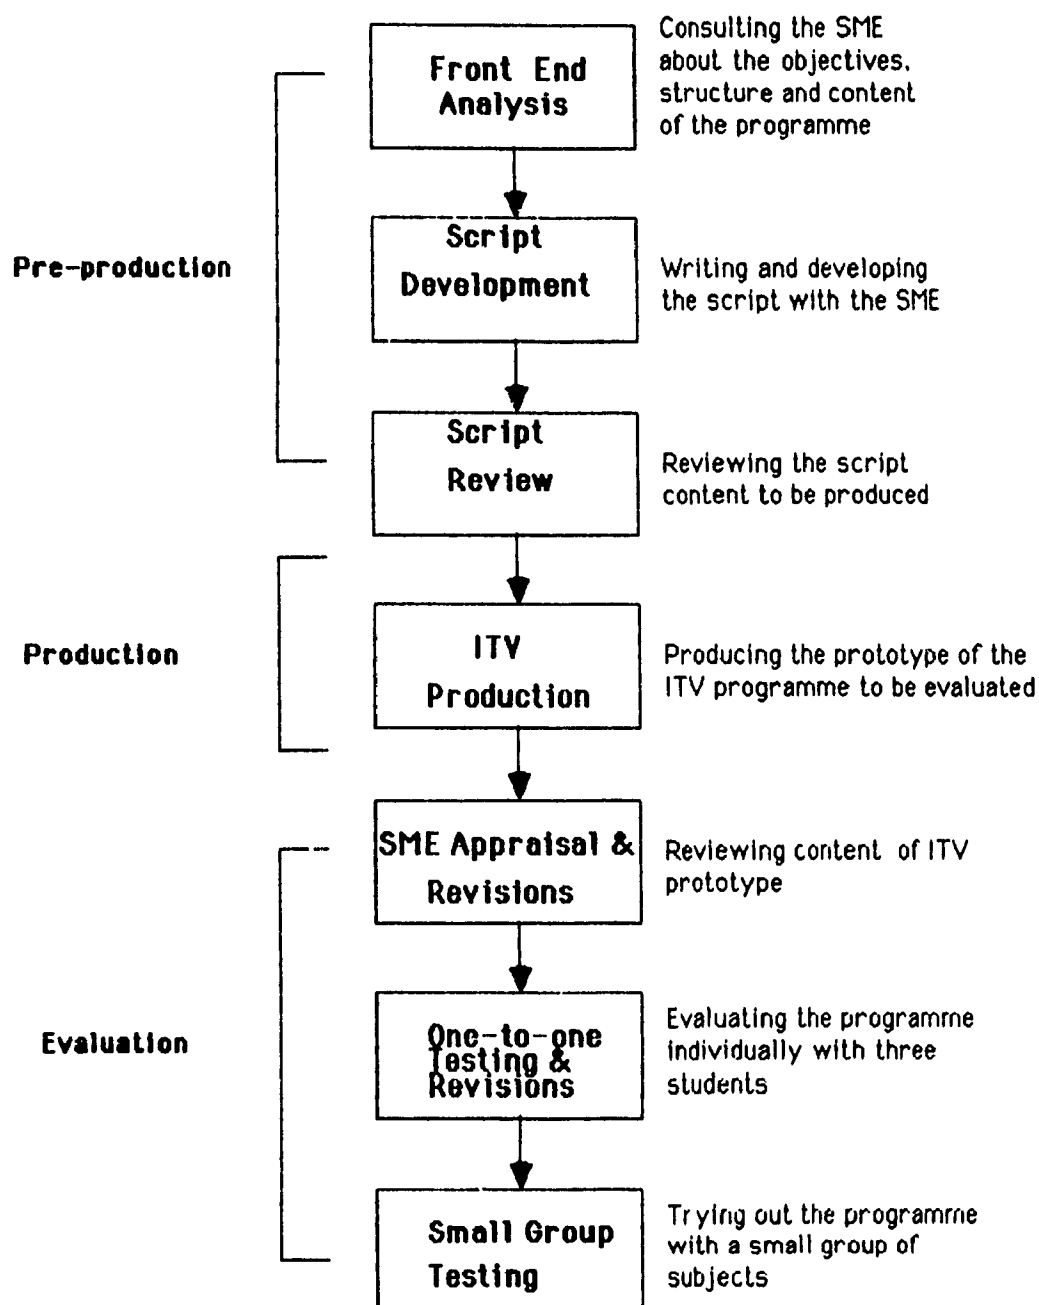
Front End Analysis

Consulting the SME about the objectives, structure and content of the programme

Pre-production

Script Development

Writing and developing the script with the SME

Script Review

Reviewing the script content to be produced

Production

ITV Production

Producing the prototype of the ITV programme to be evaluated

SME Appraisal & Revisions

Reviewing content of ITV prototype

Evaluation

One-to-one Testing & Revisions

Evaluating the programme individually with three students

Small Group Testing

Trying out the programme with a small group of subjects